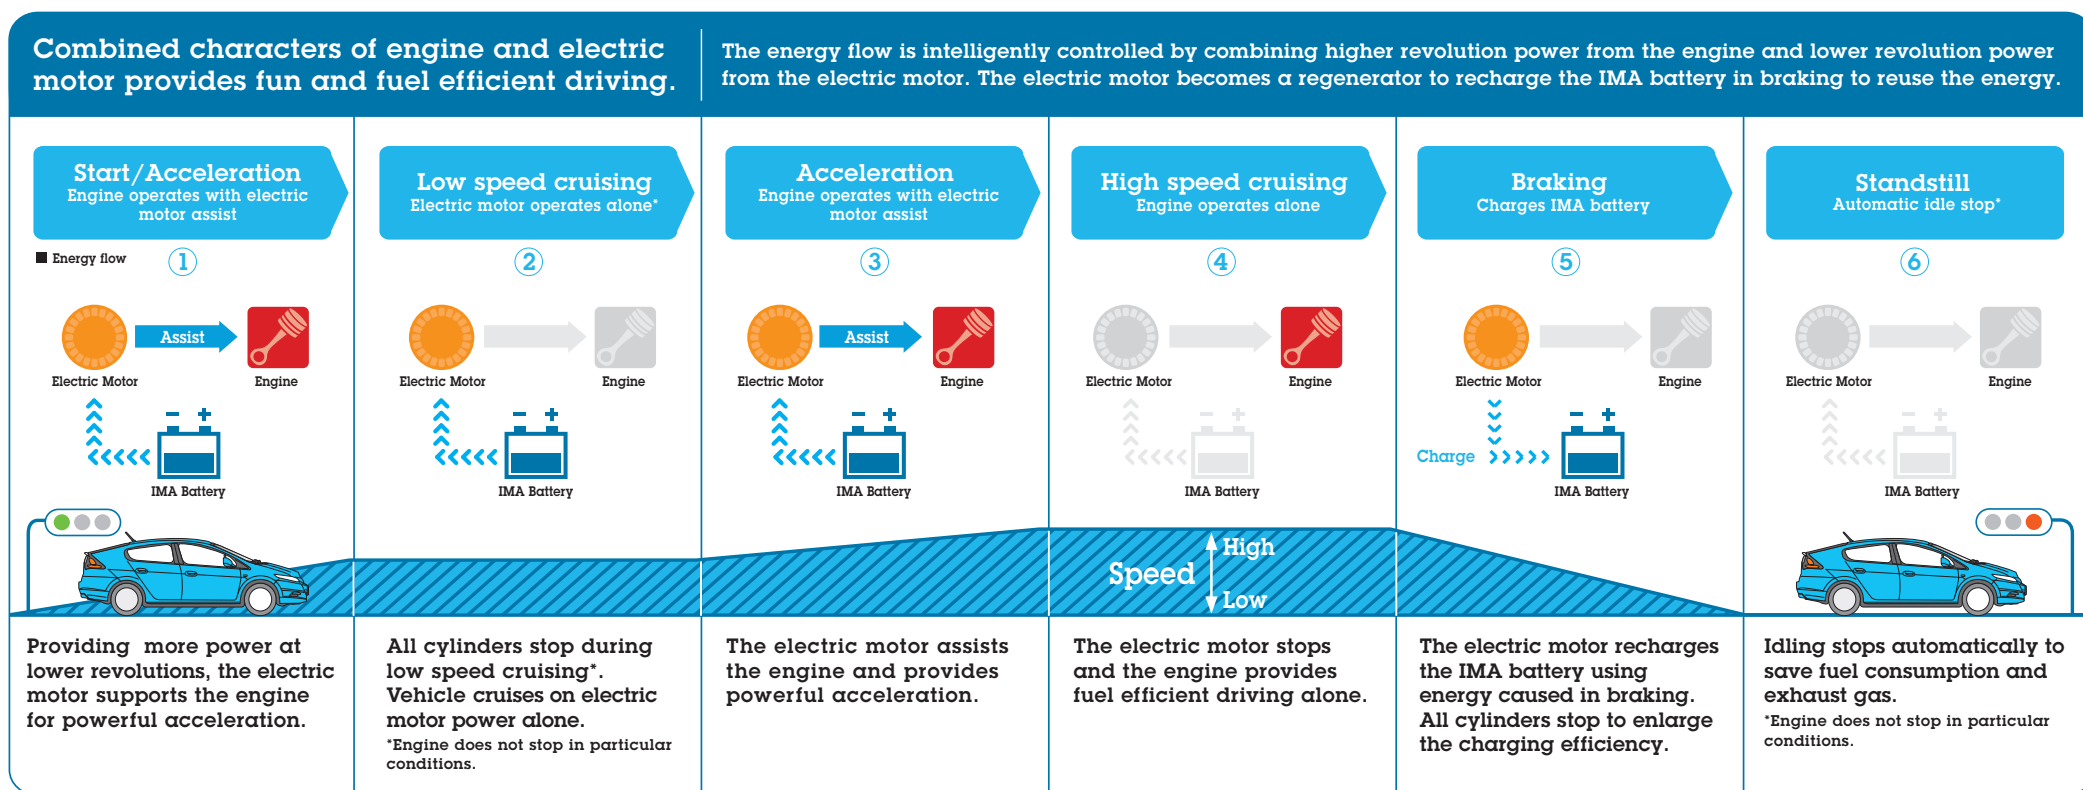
Combined characters of engine and electric motor provides fun and fuel efficient driving.

The energy flow is intelligently controlled by combining higher revolution power from the engine and lower revolution power from the electric motor. The electric motor becomes a regenerator to recharge the IMA battery in braking to reuse the energy.

Start/Acceleration
Engine operates with electric motor assist

■ Energy flow
1
Assist
Electric Motor
Engine
IMA Battery

Providing more power at lower revolutions, the electric motor supports the engine for powerful acceleration.

Low speed cruising
Electric motor operates alone*

2
Electric Motor
Engine
IMA Battery

All cylinders stop during low speed cruising*. Vehicle cruises on electric motor power alone.
*Engine does not stop in particular conditions.

Acceleration
Engine operates with electric motor assist

3
Assist
Electric Motor
Engine
IMA Battery

The electric motor assists the engine and provides powerful acceleration.

High speed cruising
Engine operates alone

4
Electric Motor
Engine
IMA Battery

Speed
High
Low

The electric motor stops and the engine provides fuel efficient driving alone.

Braking
Charges IMA battery

5
Electric Motor
Engine
Charge
IMA Battery

The electric motor recharges the IMA battery using energy caused in braking. All cylinders stop to enlarge the charging efficiency.

Standstill
Automatic idle stop*

6
Electric Motor
Engine
IMA Battery

Idling stops automatically to save fuel consumption and exhaust gas.
*Engine does not stop in particular conditions.